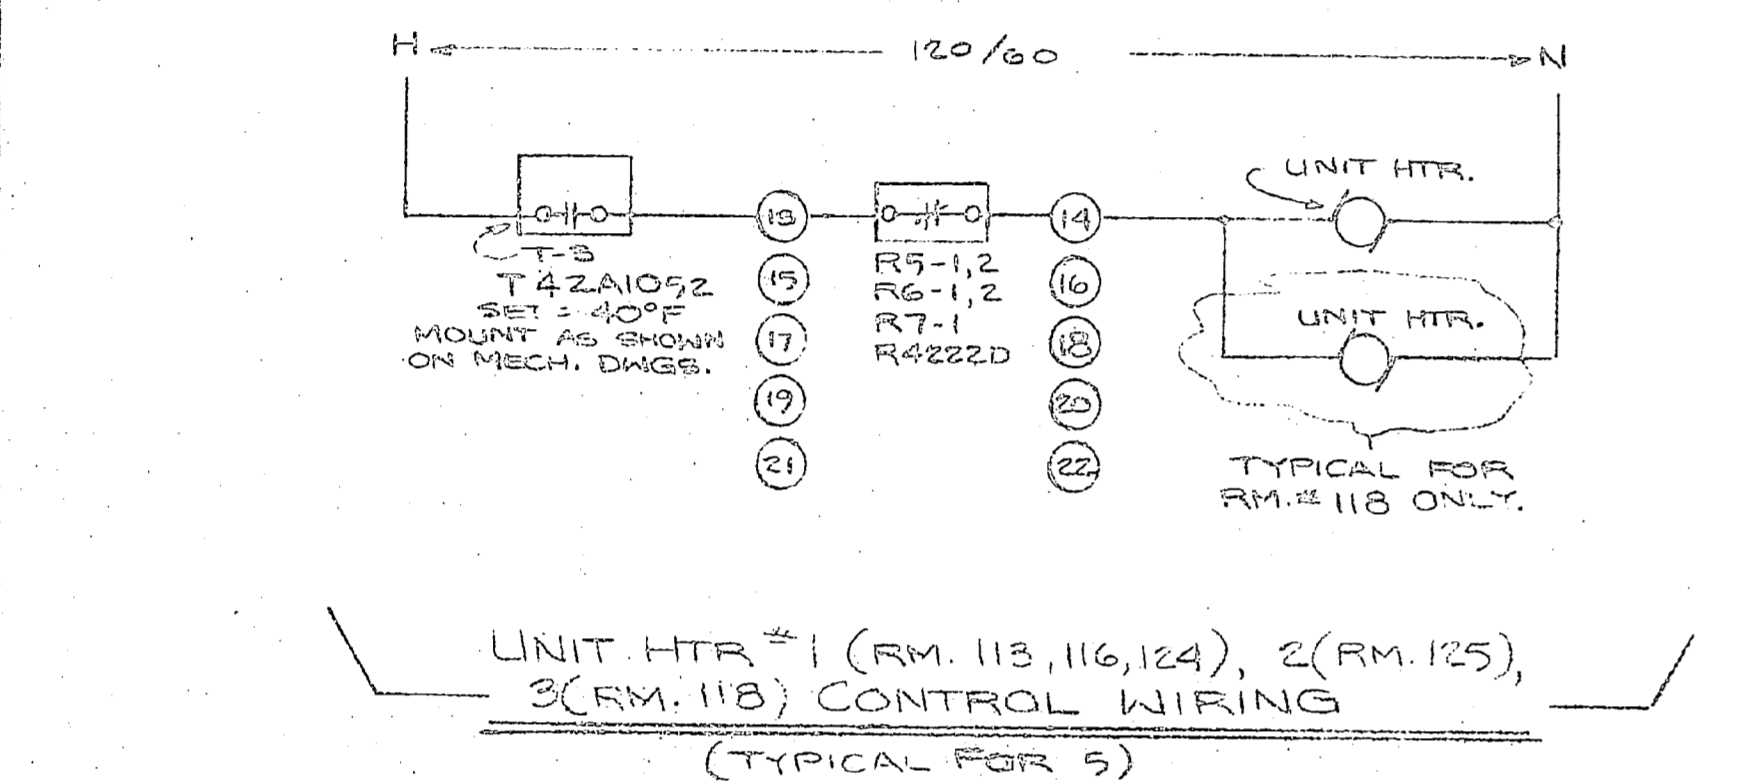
H 120/60 N

UNIT HTR.

T-3
T42A1052
SET = 40°F
MOUNT AS SHOWN
ON MECH. DWGS.

13
15
17
19
21

R5-1,2
R6-1,2
R7-1
R4222D

14
16
18
20
22

UNIT HTR.

TYPICAL FOR
RM.# 118 ONLY.

UNIT HTR #1 (RM. 113, 116, 124), 2(RM. 125),
3(RM. 118) CONTROL WIRING
(TYPICAL FOR 5)